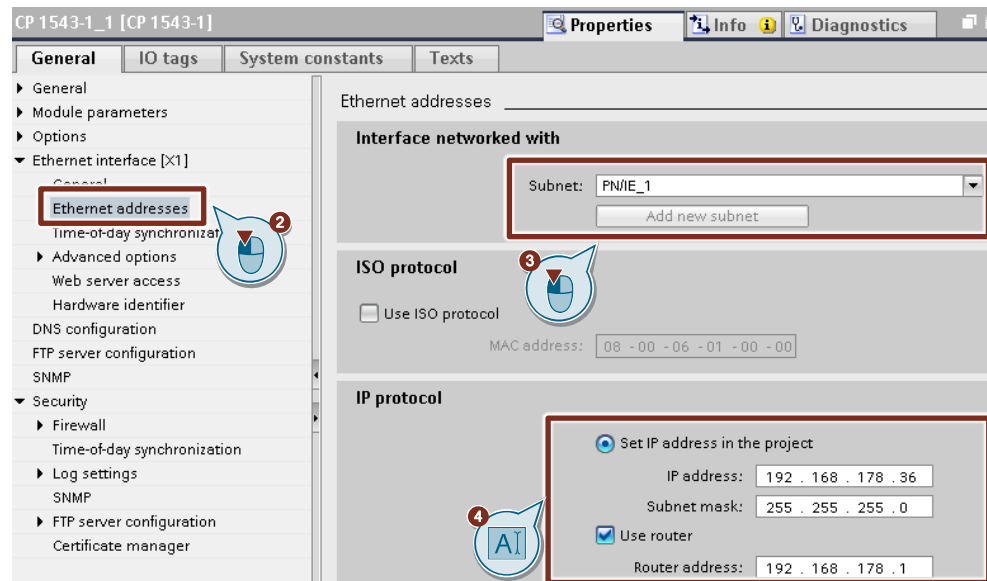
CP 1543-1_1 [CP 1543-1]

Properties | Info | Diagnostics

General | IO tags | System constants | Texts

▸ General
▸ Module parameters
▸ Options
▾ Ethernet interface [X1]
General
Ethernet addresses
Time-of-day synchronizat
▸ Advanced options
Web server access
Hardware identifier
DNS configuration
FTP server configuration
SNMP
▾ Security
▸ Firewall
Time-of-day synchronization
▸ Log settings
SNMP
▸ FTP server configuration
Certificate manager

2

3

4

Ethernet addresses

Interface networked with

Subnet: PN/IE_1

Add new subnet

ISO protocol

Use ISO protocol

MAC address: 08 - 00 - 06 - 01 - 00 - 00

IP protocol

Set IP address in the project

IP address: 192 . 168 . 178 . 36

Subnet mask: 255 . 255 . 255 . 0

Use router

Router address: 192 . 168 . 178 . 1